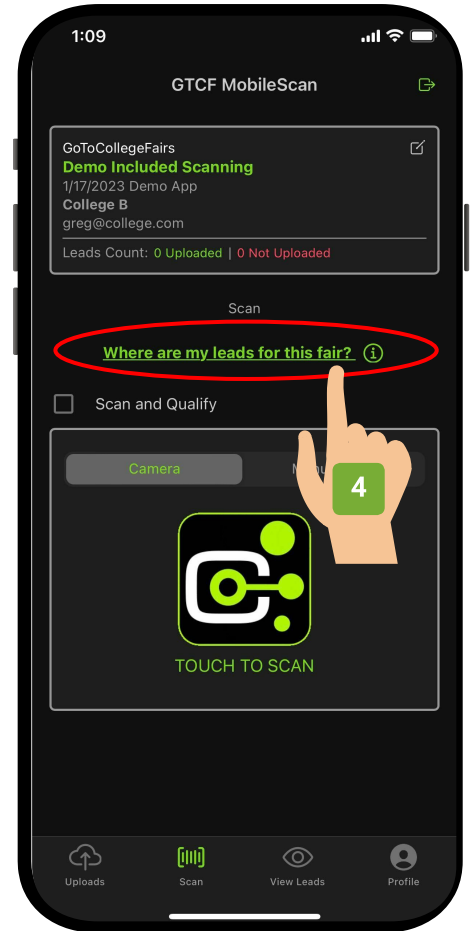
1:09

GTCF MobileScan

GoToCollegeFairs
Demo Included Scanning
1/17/2023 Demo App
College B
greg@college.com
Leads Count: 0 Uploaded | 0 Not Uploaded

Scan

Where are my leads for this fair?

Scan and Qualify

Camera | M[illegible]

4

TOUCH TO SCAN

Uploads Scan View Leads Profile